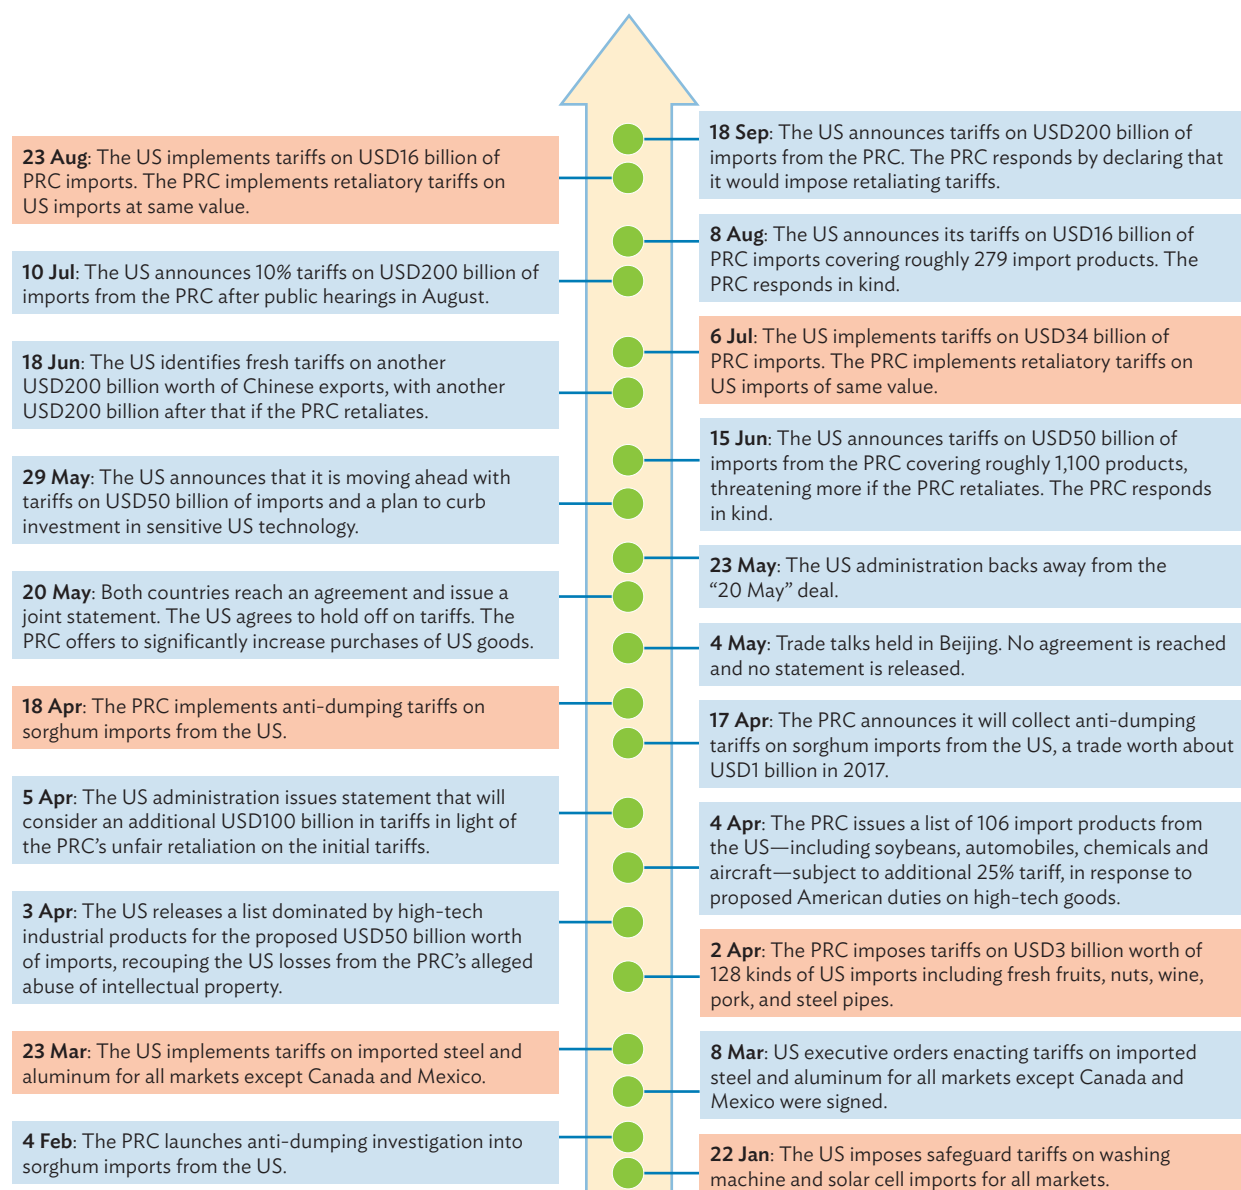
18 Sep: The US announces tariffs on USD200 billion of imports from the PRC. The PRC responds by declaring that it would impose retaliating tariffs.

23 Aug: The US implements tariffs on USD16 billion of PRC imports. The PRC implements retaliatory tariffs on US imports at same value.

8 Aug: The US announces its tariffs on USD16 billion of PRC imports covering roughly 279 import products. The PRC responds in kind.

10 Jul: The US announces 10% tariffs on USD200 billion of imports from the PRC after public hearings in August.

6 Jul: The US implements tariffs on USD34 billion of PRC imports. The PRC implements retaliatory tariffs on US imports of same value.

18 Jun: The US identifies fresh tariffs on another USD200 billion worth of Chinese exports, with another USD200 billion after that if the PRC retaliates.

15 Jun: The US announces tariffs on USD50 billion of imports from the PRC covering roughly 1,100 products, threatening more if the PRC retaliates. The PRC responds in kind.

29 May: The US announces that it is moving ahead with tariffs on USD50 billion of imports and a plan to curb investment in sensitive US technology.

23 May: The US administration backs away from the "20 May" deal.

20 May: Both countries reach an agreement and issue a joint statement. The US agrees to hold off on tariffs. The PRC offers to significantly increase purchases of US goods.

4 May: Trade talks held in Beijing. No agreement is reached and no statement is released.

18 Apr: The PRC implements anti-dumping tariffs on sorghum imports from the US.

17 Apr: The PRC announces it will collect anti-dumping tariffs on sorghum imports from the US, a trade worth about USD1 billion in 2017.

5 Apr: The US administration issues statement that will consider an additional USD100 billion in tariffs in light of the PRC's unfair retaliation on the initial tariffs.

4 Apr: The PRC issues a list of 106 import products from the US—including soybeans, automobiles, chemicals and aircraft—subject to additional 25% tariff, in response to proposed American duties on high-tech goods.

3 Apr: The US releases a list dominated by high-tech industrial products for the proposed USD50 billion worth of imports, recouping the US losses from the PRC's alleged abuse of intellectual property.

2 Apr: The PRC imposes tariffs on USD3 billion worth of 128 kinds of US imports including fresh fruits, nuts, wine, pork, and steel pipes.

23 Mar: The US implements tariffs on imported steel and aluminum for all markets except Canada and Mexico.

8 Mar: US executive orders enacting tariffs on imported steel and aluminum for all markets except Canada and Mexico were signed.

4 Feb: The PRC launches anti-dumping investigation into sorghum imports from the US.

22 Jan: The US imposes safeguard tariffs on washing machine and solar cell imports for all markets.